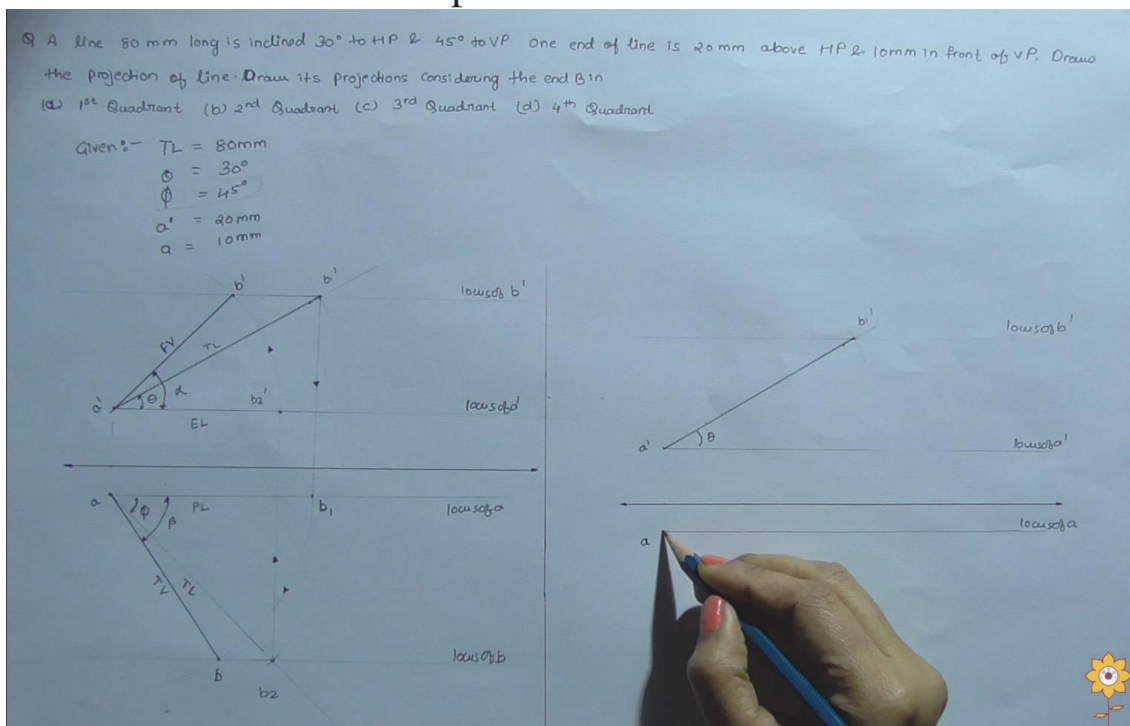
Q A line 80 mm long is inclined 30° to HP & 45° to VP. One end of line is 20 mm above HP & 10mm in front of VP. Draw the projection of line. Draw its projections considering the end B in

(a) 1st Quadrant (b) 2nd Quadrant (c) 3rd Quadrant (d) 4th Quadrant

Given:- TL = 80mm
$\theta$ = 30°
$\phi$ = 45°
a' = 20mm
a = 10mm

b'
b'
locus of b'
FV
TL
a'
$\theta$
$\alpha$
b2'
locus of a'
EL
a
$\phi$
$\beta$
PL
b1
locus of a
TV
TL
b
b2
locus of b

b'
locus of b'
a'
$\theta$
locus of a'
locus of a
a